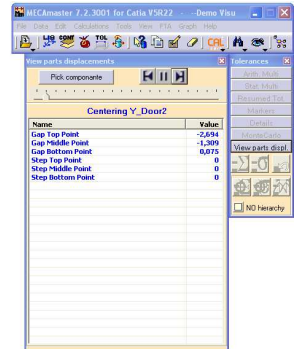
MECAmaster 7.2.3001 for Catia V5R22 - Demo Visu

File Data Edit Calculations Tools View FTA Graph Help

CAL

View parts displacements

Pick componante

Centering Y_Door2

| Name | Value |
|---|---|
| Gap Top Point | -2,694 |
| Gap Middle Point | -1,309 |
| Gap Bottom Point | 0,075 |
| Step Top Point | 0 |
| Step Middle Point | 0 |
| Step Bottom Point | 0 |

Tolerances

Arith. Multi

Stat. Multi

Resumed Tol

Markers

Details

MonteCarlo

View parts displ

NO hierarchy